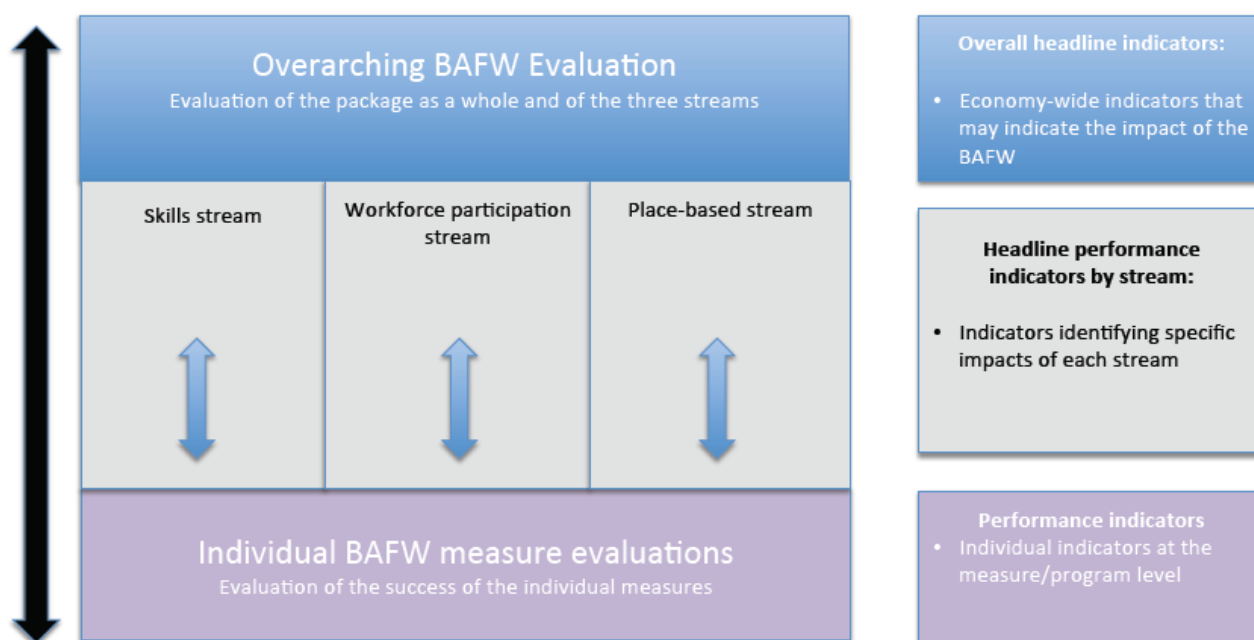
Overarching BAFW Evaluation
Evaluation of the package as a whole and of the three streams

Skills stream

Workforce participation stream

Place-based stream

Individual BAFW measure evaluations
Evaluation of the success of the individual measures

Overall headline indicators:

• Economy-wide indicators that may indicate the impact of the BAFW

Headline performance indicators by stream:

• Indicators identifying specific impacts of each stream

Performance indicators
• Individual indicators at the measure/program level